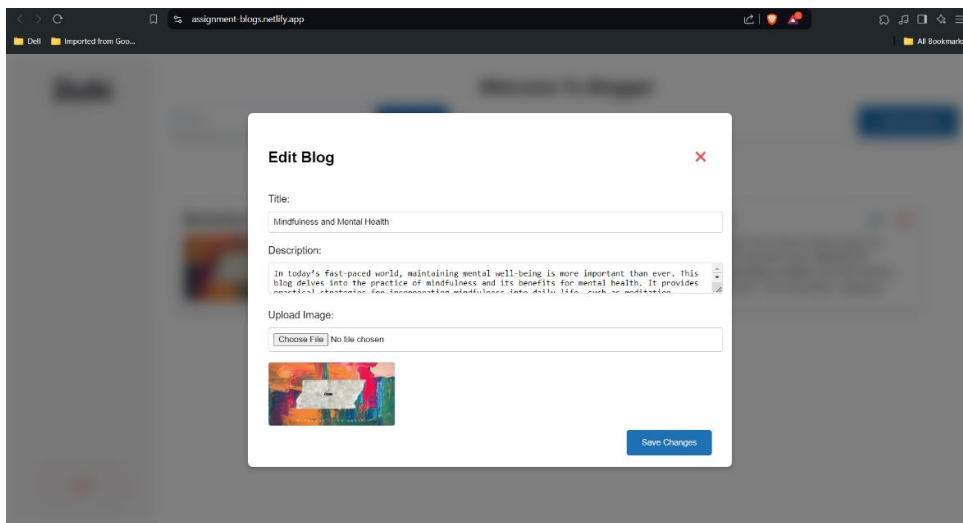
assignment-blogs.netlify.app

Dell Imported from Goo...

All Bookmarks

Edit Blog

✕

Title:

Mindfulness and Mental Health

Description:

In today's fast-paced world, maintaining mental well-being is more important than ever. This blog delves into the practice of mindfulness and its benefits for mental health. It provides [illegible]

Upload Image:

Choose File No file chosen

Save Changes